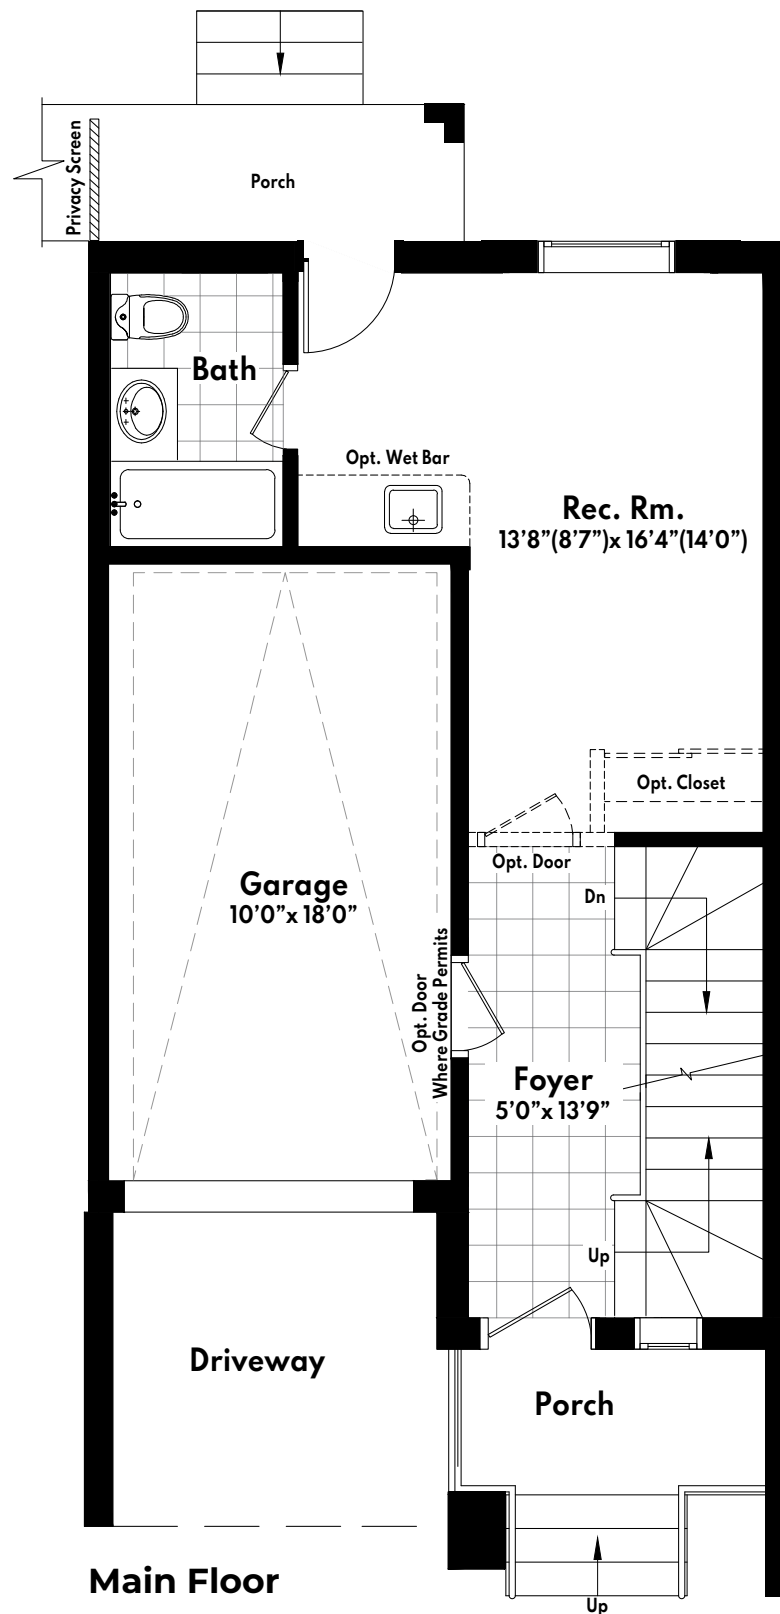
Privacy Screen

Porch

Bath

Opt. Wet Bar

Rec. Rm.
13'8"(8'7")x 16'4"(14'0")

Opt. Closet

Opt. Door

Dn

Garage
10'0"x 18'0"

Opt. Door Where Grade Permits

Foyer
5'0"x 13'9"

Up

Driveway

Porch

Up

Main Floor